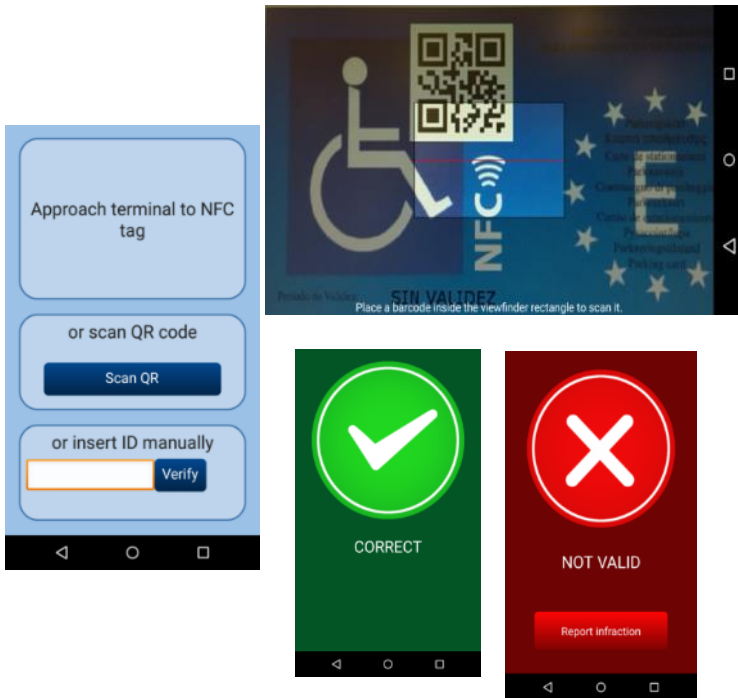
Approach terminal to NFC tag

or scan QR code

Scan QR

or insert ID manually

Verify

NFC

Periodo de Validez

SIN VALIDEZ

Place a barcode inside the viewfinder rectangle to scan it.

Parking card

CORRECT

NOT VALID

Report infraction